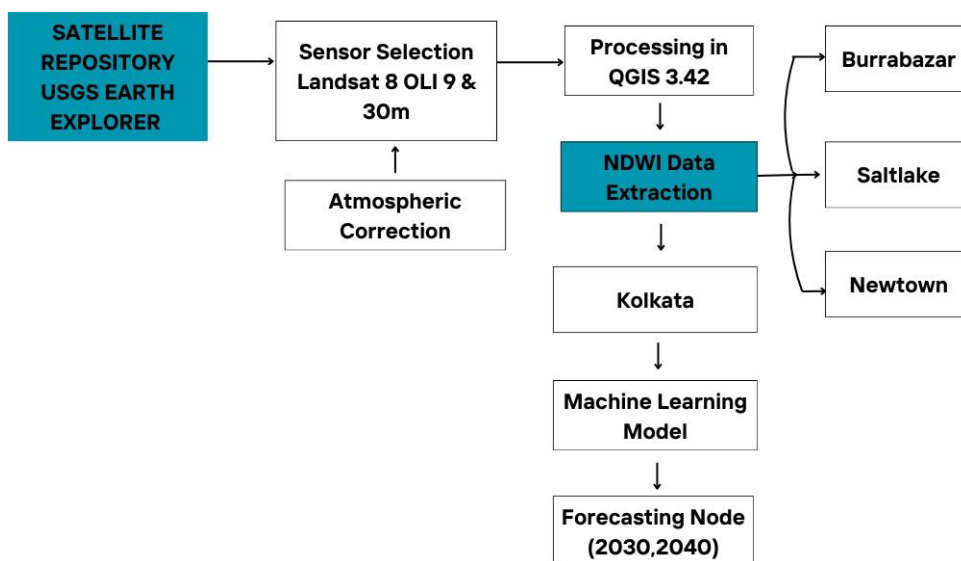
SATELLITE REPOSITORY USGS EARTH EXPLORER

Sensor Selection Landsat 8 OLI 9 & 30m

Atmospheric Correction

Processing in QGIS 3.42

NDWI Data Extraction

Burrabazar

Saltlake

Newtown

Kolkata

Machine Learning Model

Forecasting Node (2030,2040)